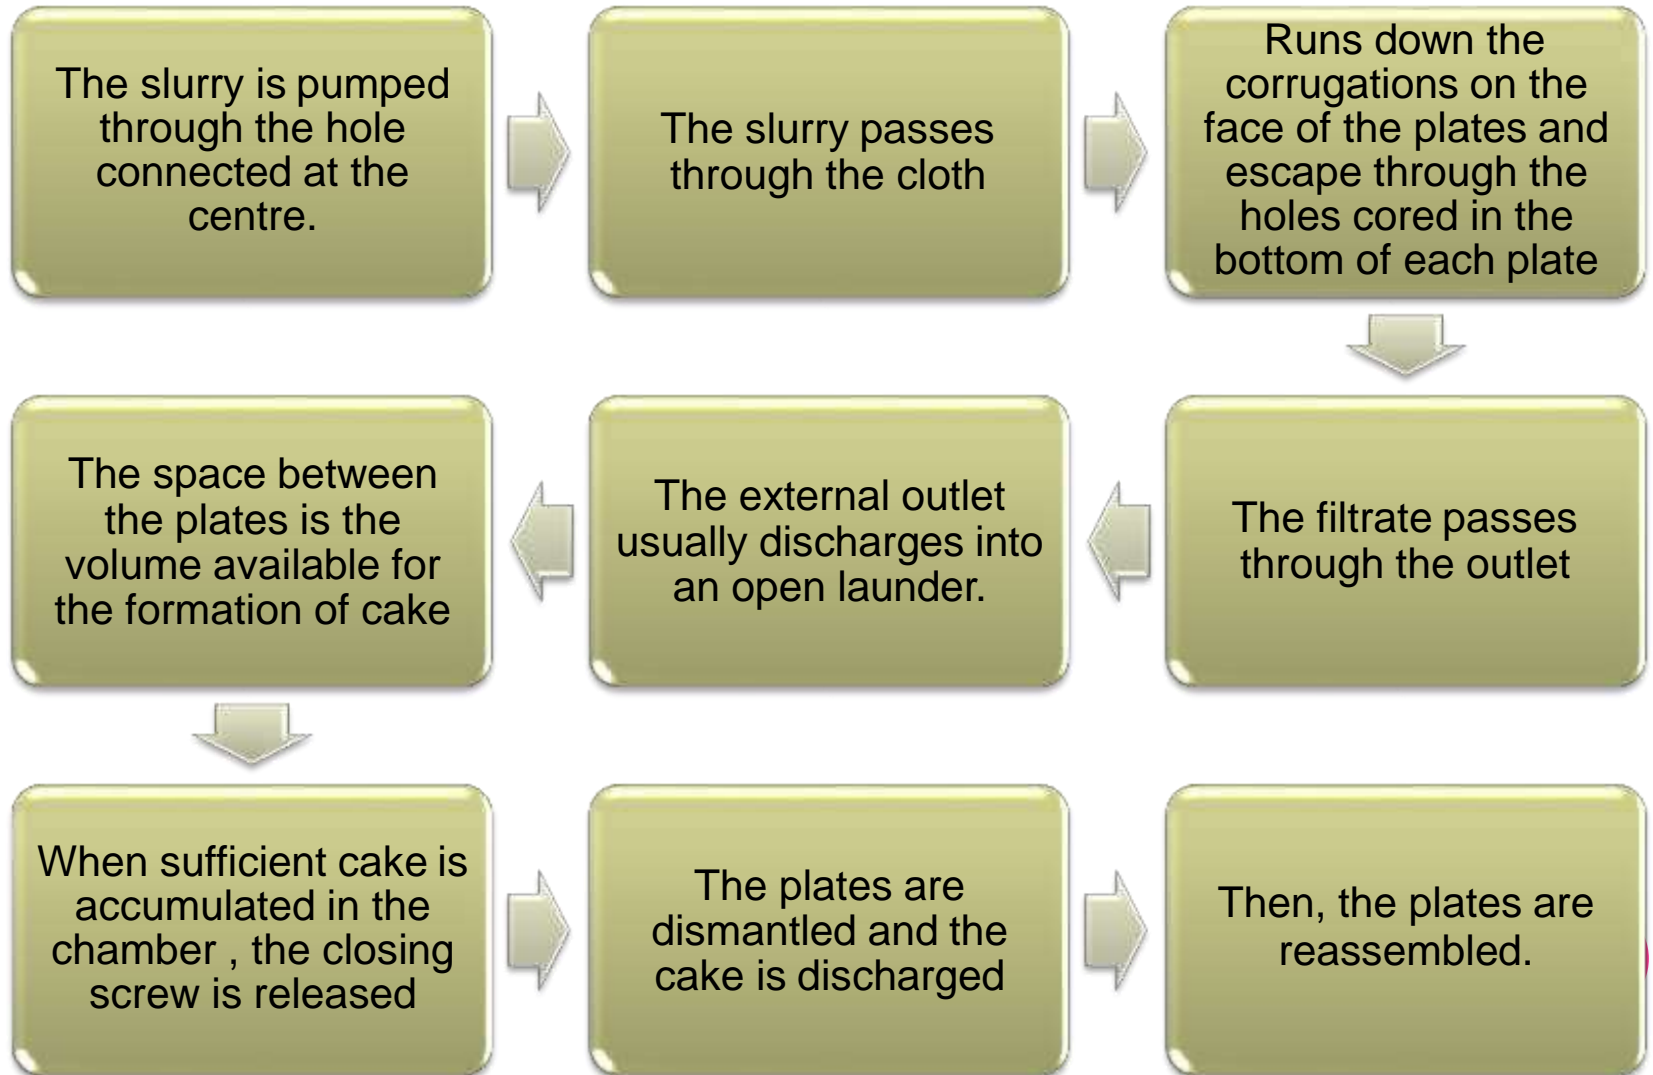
The slurry is pumped through the hole connected at the centre.

The slurry passes through the cloth

Runs down the corrugations on the face of the plates and escape through the holes cored in the bottom of each plate

The filtrate passes through the outlet

The external outlet usually discharges into an open launder.

The space between the plates is the volume available for the formation of cake

When sufficient cake is accumulated in the chamber , the closing screw is released

The plates are dismantled and the cake is discharged

Then, the plates are reassembled.